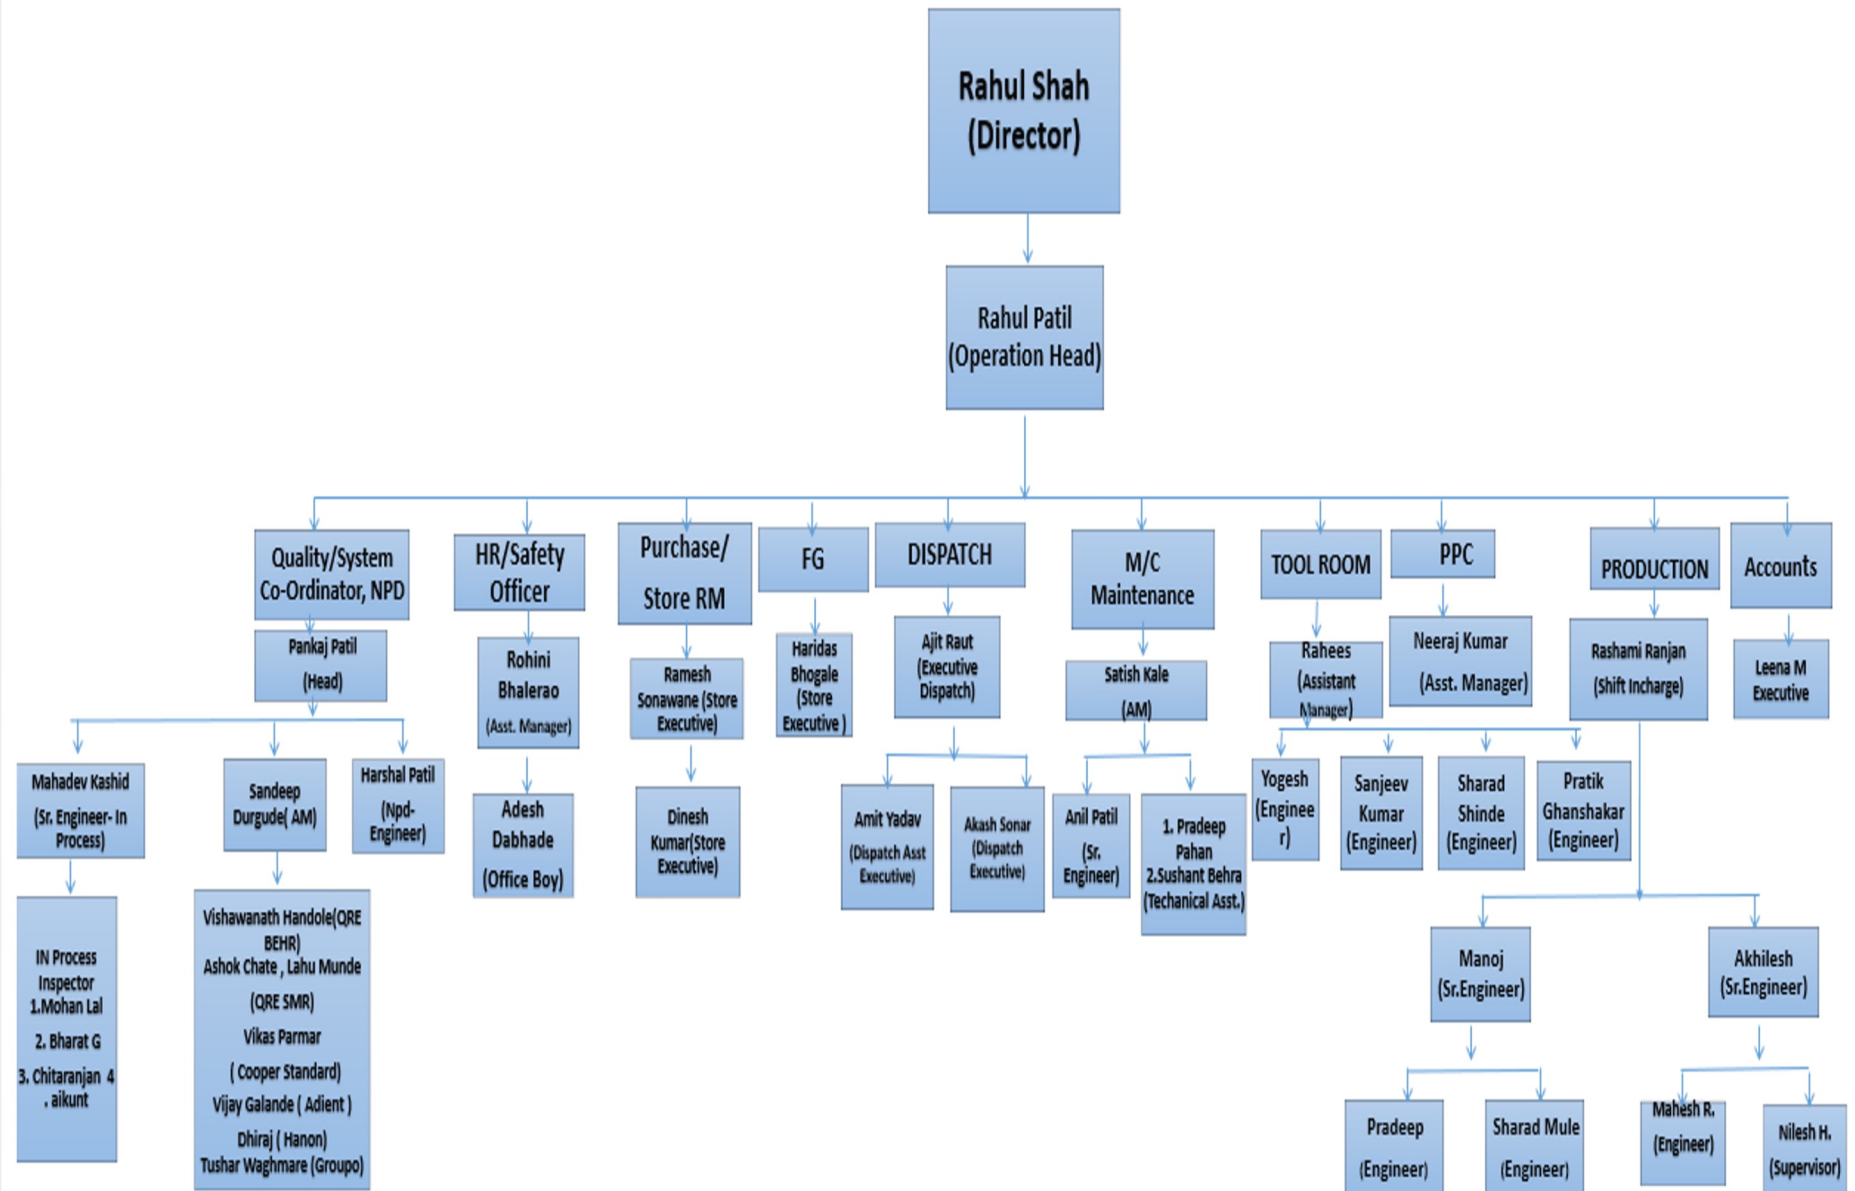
Rahul Shah (Director)

Rahul Patil (Operation Head)

Quality/System Co-Ordinator, NPD

Pankaj Patil (Head)

Mahadev Kashid (Sr. Engineer- In Process)

IN Process Inspector
1.Mohan Lal
2. Bharat G
3. Chitaranjan 4 . aikunt

Sandeep Durgude( AM)

Vishawanath Handole(QRE BEHR)
Ashok Chate , Lahu Munde (QRE SMR)
Vikas Parmar ( Cooper Standard)
Vijay Galande ( Adient )
Dhiraj ( Hanon)
Tushar Waghmare (Groupo)

Harshal Patil (Npd-Engineer)

HR/Safety Officer

Rohini Bhalerao (Asst. Manager)

Adesh Dabhade (Office Boy)

Purchase/ Store RM

Ramesh Sonawane (Store Executive)

Dinesh Kumar(Store Executive)

FG

Haridas Bhogale (Store Executive )

DISPATCH

Ajit Raut (Executive Dispatch)

Amit Yadav (Dispatch Asst Executive)

Akash Sonar (Dispatch Executive)

M/C Maintenance

Satish Kale (AM)

Anil Patil (Sr. Engineer)

1. Pradeep Pahan
2.Sushant Behra (Techanical Asst.)

TOOL ROOM

Rahees (Assistant Manager)

Yogesh (Engineer)

Sanjeev Kumar (Engineer)

Sharad Shinde (Engineer)

Pratik Ghanshakar (Engineer)

PPC

Neeraj Kumar (Asst. Manager)

PRODUCTION

Rashami Ranjan (Shift Incharge)

Manoj (Sr.Engineer)

Pradeep (Engineer)

Sharad Mule (Engineer)

Akhilesh (Sr.Engineer)

Mahesh R. (Engineer)

Nilesh H. (Supervisor)

Accounts

Leena M Executive